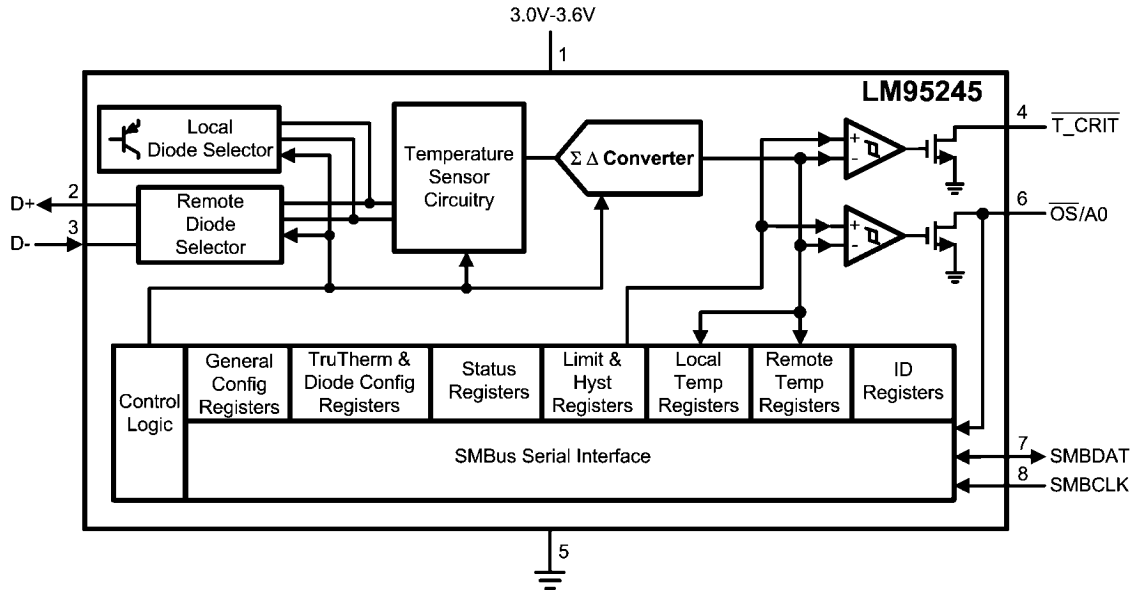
3.0V-3.6V

1

LM95245

Local Diode Selector

Temperature Sensor Circuitry

$\Sigma\Delta$ Converter

4

$\overline{\text{T\_CRIT}}$

2

D+

Remote Diode Selector

3

D-

+

-

+

-

6

$\overline{\text{OS}}$/A0

Control Logic

General Config Registers

TruTherm & Diode Config Registers

Status Registers

Limit & Hyst Registers

Local Temp Registers

Remote Temp Registers

ID Registers

SMBus Serial Interface

7

SMBDAT

8

SMBCLK

5